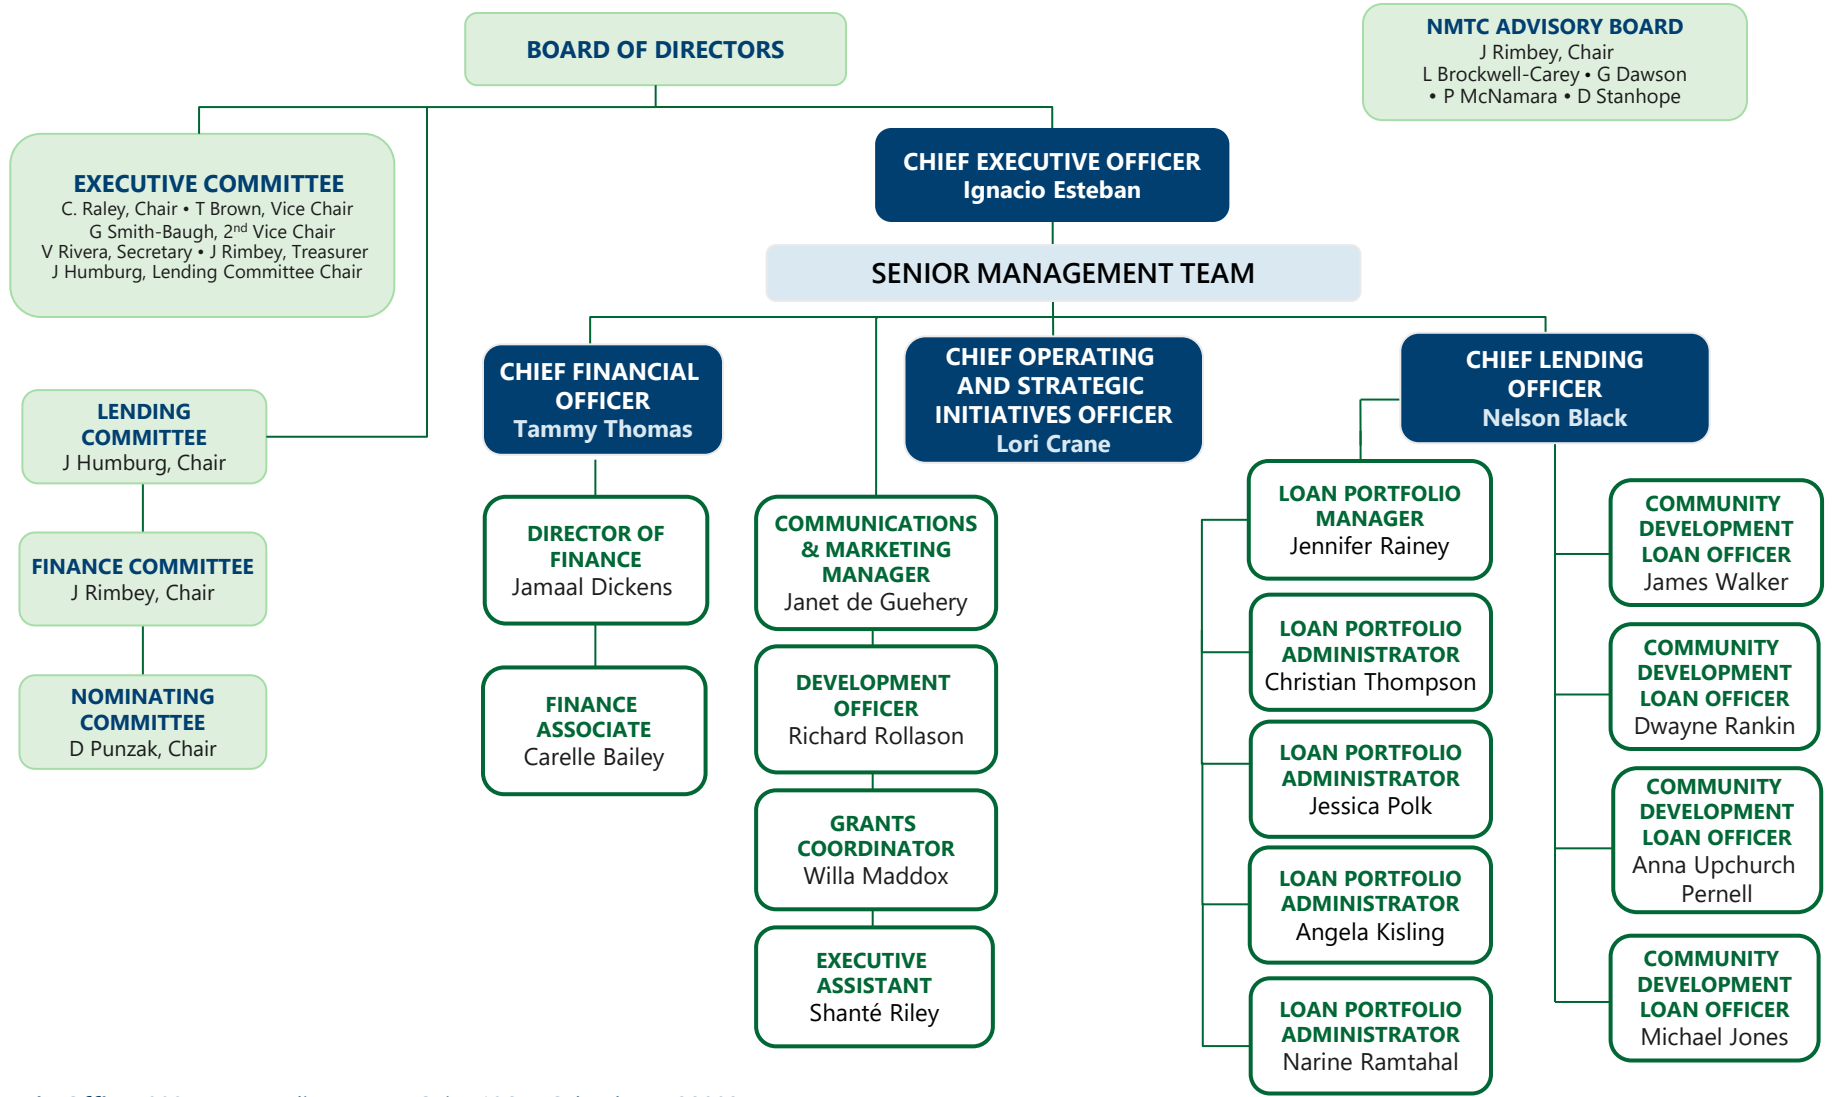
BOARD OF DIRECTORS

NMTC ADVISORY BOARD
J Rimbey, Chair
L Brockwell-Carey • G Dawson
• P McNamara • D Stanhope

EXECUTIVE COMMITTEE
C. Raley, Chair • T Brown, Vice Chair
G Smith-Baugh, 2$^{nd}$ Vice Chair
V Rivera, Secretary • J Rimbey, Treasurer
J Humburg, Lending Committee Chair

CHIEF EXECUTIVE OFFICER
Ignacio Esteban

SENIOR MANAGEMENT TEAM

LENDING COMMITTEE
J Humburg, Chair

FINANCE COMMITTEE
J Rimbey, Chair

NOMINATING COMMITTEE
D Punzak, Chair

CHIEF FINANCIAL OFFICER
Tammy Thomas

DIRECTOR OF FINANCE
Jamaal Dickens

FINANCE ASSOCIATE
Carelle Bailey

COMMUNICATIONS & MARKETING MANAGER
Janet de Guehery

DEVELOPMENT OFFICER
Richard Rollason

GRANTS COORDINATOR
Willa Maddox

EXECUTIVE ASSISTANT
Shanté Riley

CHIEF OPERATING AND STRATEGIC INITIATIVES OFFICER
Lori Crane

CHIEF LENDING OFFICER
Nelson Black

LOAN PORTFOLIO MANAGER
Jennifer Rainey

LOAN PORTFOLIO ADMINISTRATOR
Christian Thompson

LOAN PORTFOLIO ADMINISTRATOR
Jessica Polk

LOAN PORTFOLIO ADMINISTRATOR
Angela Kisling

LOAN PORTFOLIO ADMINISTRATOR
Narine Ramtahal

COMMUNITY DEVELOPMENT LOAN OFFICER
James Walker

COMMUNITY DEVELOPMENT LOAN OFFICER
Dwayne Rankin

COMMUNITY DEVELOPMENT LOAN OFFICER
Anna Upchurch Pernell

COMMUNITY DEVELOPMENT LOAN OFFICER
Michael Jones

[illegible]